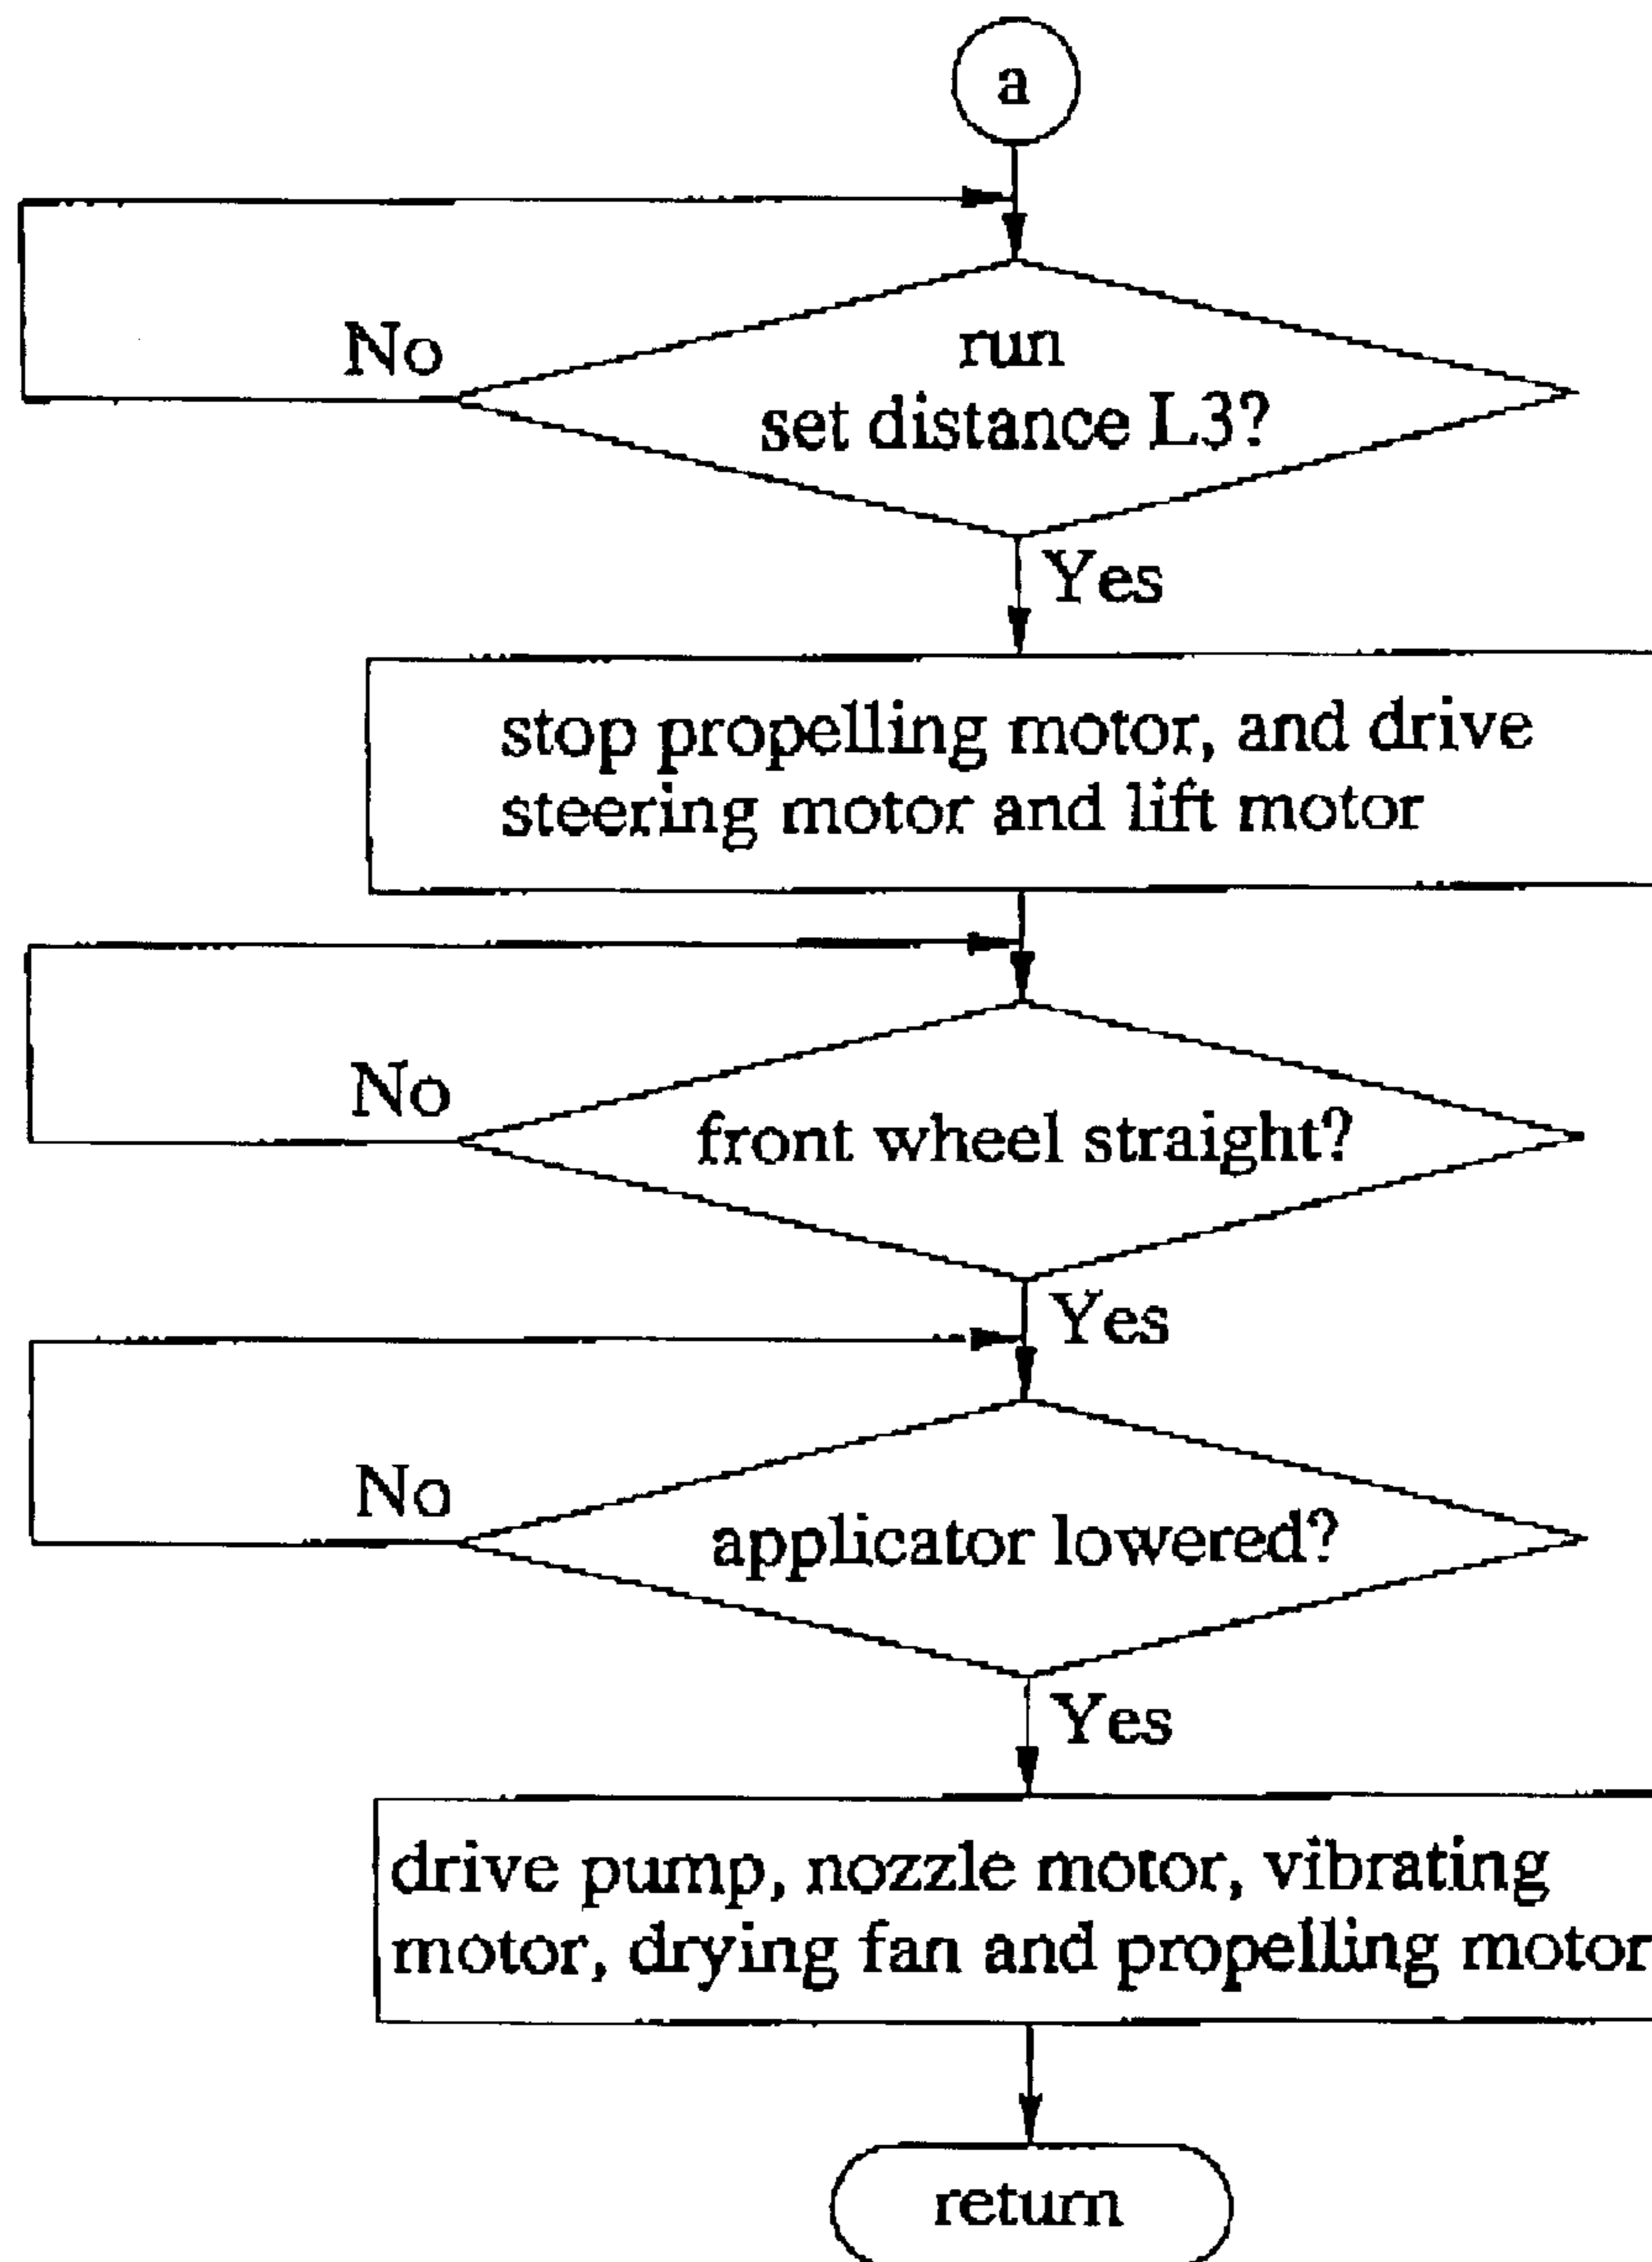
a

No

run
set distance L3?

Yes

stop propelling motor, and drive steering motor and lift motor

No

front wheel straight?

Yes

No

applicator lowered?

Yes

drive pump, nozzle motor, vibrating motor, drying fan and propelling motor

return